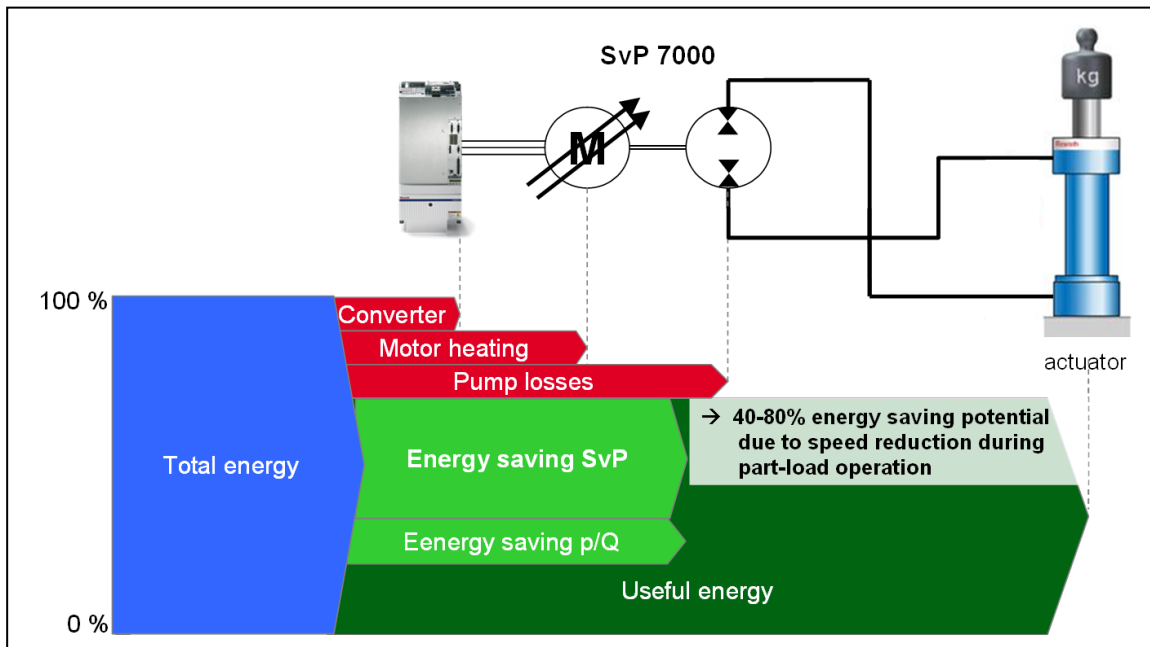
SvP 7000

M

kg

Rexroth

actuator

100 %

0 %

Converter

Motor heating

Pump losses

Total energy

Energy saving SvP

→ 40-80% energy saving potential due to speed reduction during part-load operation

Eenergy saving p/Q

Useful energy